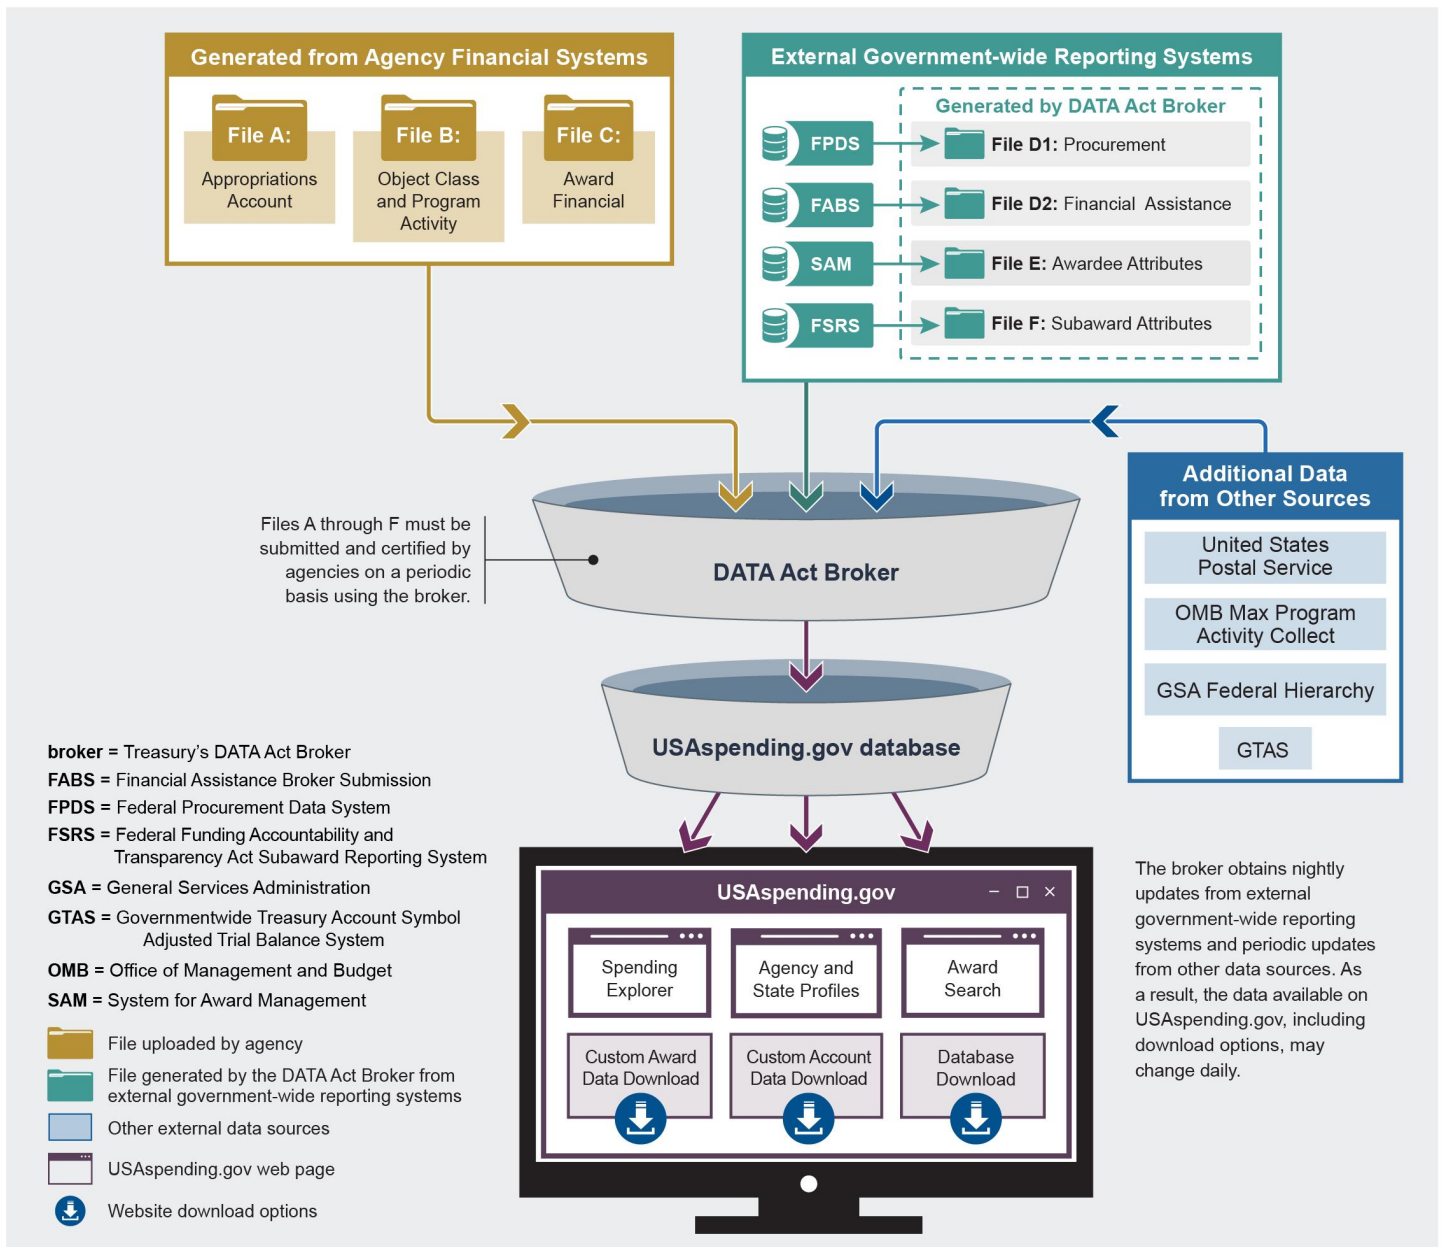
Generated from Agency Financial Systems

File A: Appropriations Account

File B: Object Class and Program Activity

File C: Award Financial

External Government-wide Reporting Systems

Generated by DATA Act Broker

FPDS

File D1: Procurement

FABS

File D2: Financial Assistance

SAM

File E: Awardee Attributes

FSRS

File F: Subaward Attributes

Additional Data from Other Sources

United States Postal Service

OMB Max Program Activity Collect

GSA Federal Hierarchy

GTAS

Files A through F must be submitted and certified by agencies on a periodic basis using the broker.

DATA Act Broker

USAspending.gov database

broker = Treasury's DATA Act Broker
FABS = Financial Assistance Broker Submission
FPDS = Federal Procurement Data System
FSRS = Federal Funding Accountability and Transparency Act Subaward Reporting System
GSA = General Services Administration
GTAS = Governmentwide Treasury Account Symbol Adjusted Trial Balance System
OMB = Office of Management and Budget
SAM = System for Award Management

File uploaded by agency
File generated by the DATA Act Broker from external government-wide reporting systems
Other external data sources
USAspending.gov web page
Website download options

USAspending.gov

Spending Explorer

Agency and State Profiles

Award Search

Custom Award Data Download

Custom Account Data Download

Database Download

The broker obtains nightly updates from external government-wide reporting systems and periodic updates from other data sources. As a result, the data available on USAspending.gov, including download options, may change daily.